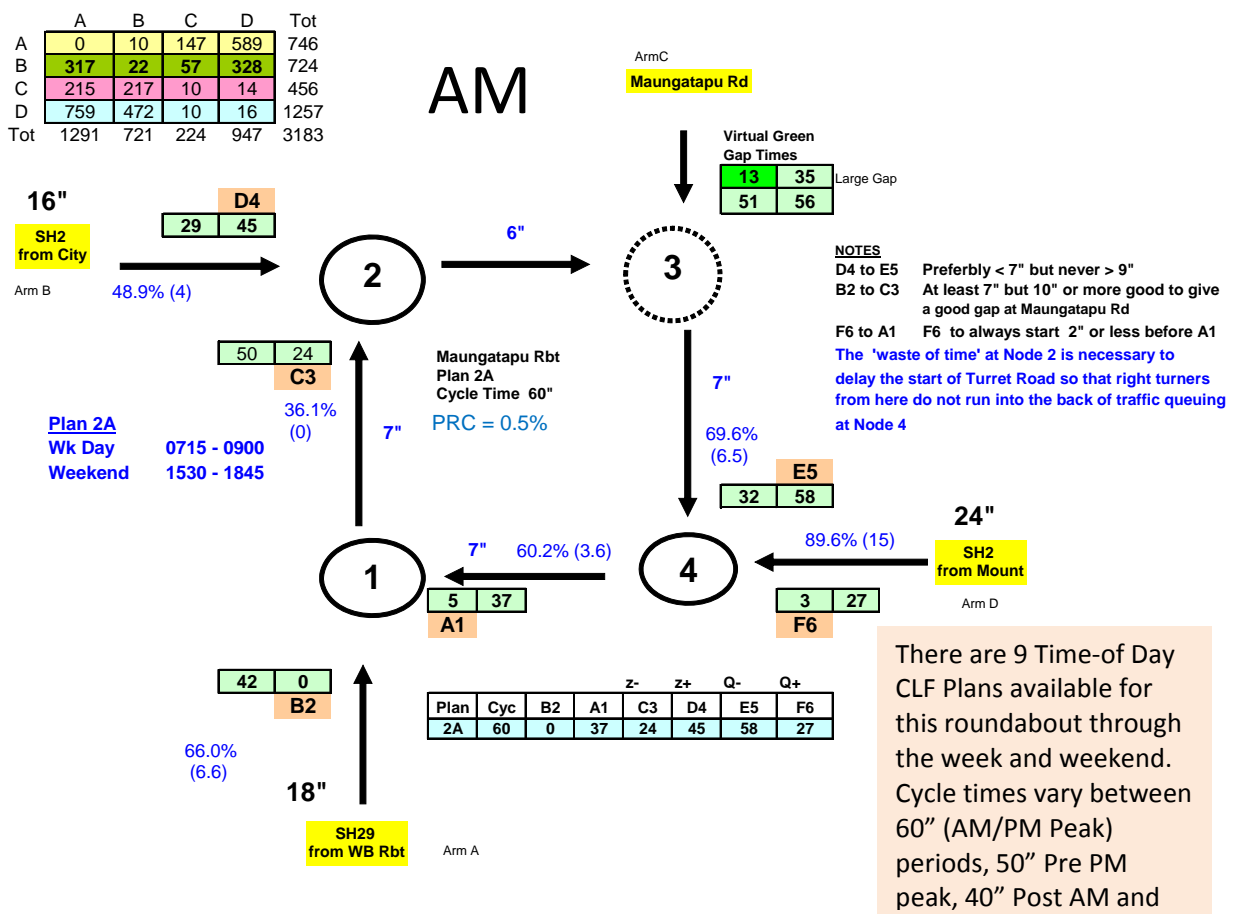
|  | A | B | C | D | Tot |
|---|---|---|---|---|---|
| A | 0 | 10 | 147 | 589 | 746 |
| B | 317 | 22 | 57 | 328 | 724 |
| C | 215 | 217 | 10 | 14 | 456 |
| D | 759 | 472 | 10 | 16 | 1257 |
| Tot | 1291 | 721 | 224 | 947 | 3183 |

AM

ArmC
Maungatapu Rd

Virtual Green
Gap Times

| 13 | 35 |
|---|---|
| 51 | 56 |

Large Gap

16"
SH2
from City
Arm B

D4
| 29 | 45 |

48.9% (4)

2

6"

3

NOTES
D4 to E5 Preferbly < 7" but never > 9"
B2 to C3 At least 7" but 10" or more good to give a good gap at Maungatapu Rd
F6 to A1 F6 to always start 2" or less before A1
The 'waste of time' at Node 2 is necessary to delay the start of Turret Road so that right turners from here do not run into the back of traffic queuing at Node 4

| 50 | 24 |
C3

Maungatapu Rbt
Plan 2A
Cycle Time 60"
PRC = 0.5%

36.1%
(0)

7"

7"

69.6%
(6.5)

Plan 2A
Wk Day 0715 - 0900
Weekend 1530 - 1845

E5
| 32 | 58 |

24"

7" 60.2% (3.6)

89.6% (15)

SH2
from Mount

1

4

| 5 | 37 |
A1

| 3 | 27 |
F6

Arm D

| 42 | 0 |
B2

66.0%
(6.6)

18"

SH29
from WB Rbt
Arm A

|  |  |  |  | z- | z+ | Q- | Q+ |
|---|---|---|---|---|---|---|---|
| Plan | Cyc | B2 | A1 | C3 | D4 | E5 | F6 |
| 2A | 60 | 0 | 37 | 24 | 45 | 58 | 27 |

There are 9 Time-of Day CLF Plans available for this roundabout through the week and weekend. Cycle times vary between 60" (AM/PM Peak) periods, 50" Pre PM peak, 40" Post AM and